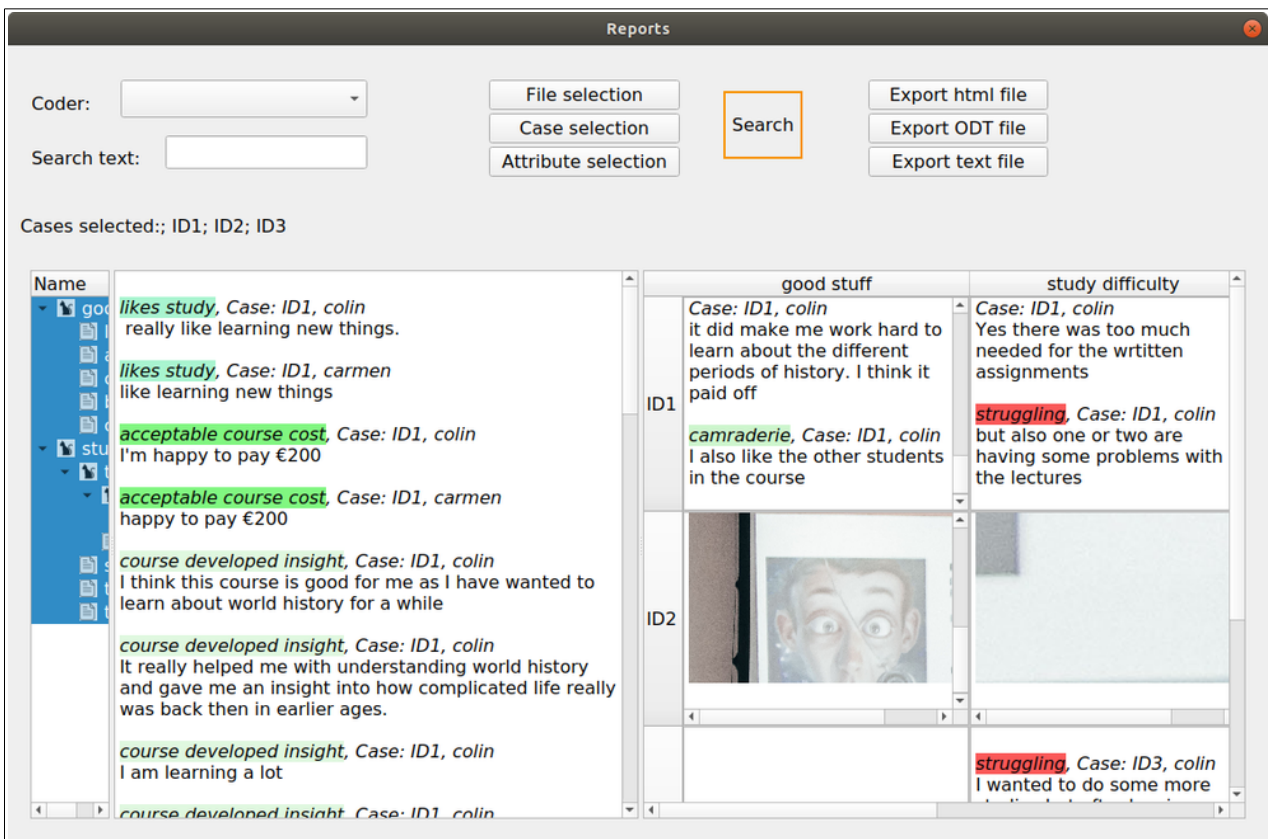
Reports

Coder:

Search text:

File selection

Case selection

Attribute selection

Search

Export html file

Export ODT file

Export text file

Cases selected:; ID1; ID2; ID3

Name

goo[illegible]

stu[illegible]

likes study, Case: ID1, colin
really like learning new things.

likes study, Case: ID1, carmen
like learning new things

acceptable course cost, Case: ID1, colin
I'm happy to pay €200

acceptable course cost, Case: ID1, carmen
happy to pay €200

course developed insight, Case: ID1, colin
I think this course is good for me as I have wanted to learn about world history for a while

course developed insight, Case: ID1, colin
It really helped me with understanding world history and gave me an insight into how complicated life really was back then in earlier ages.

course developed insight, Case: ID1, colin
I am learning a lot

course developed insight, Case: ID1, colin

| | good stuff | study difficulty |
|---|---|---|
| ID1 | Case: ID1, colin<br>it did make me work hard to learn about the different periods of history. I think it paid off<br><br>camraderie, Case: ID1, colin<br>I also like the other students in the course | Case: ID1, colin<br>Yes there was too much needed for the wrtitten assignments<br><br>struggling, Case: ID1, colin<br>but also one or two are having some problems with the lectures |
| ID2 | | |
| | | struggling, Case: ID3, colin<br>I wanted to do some more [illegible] |